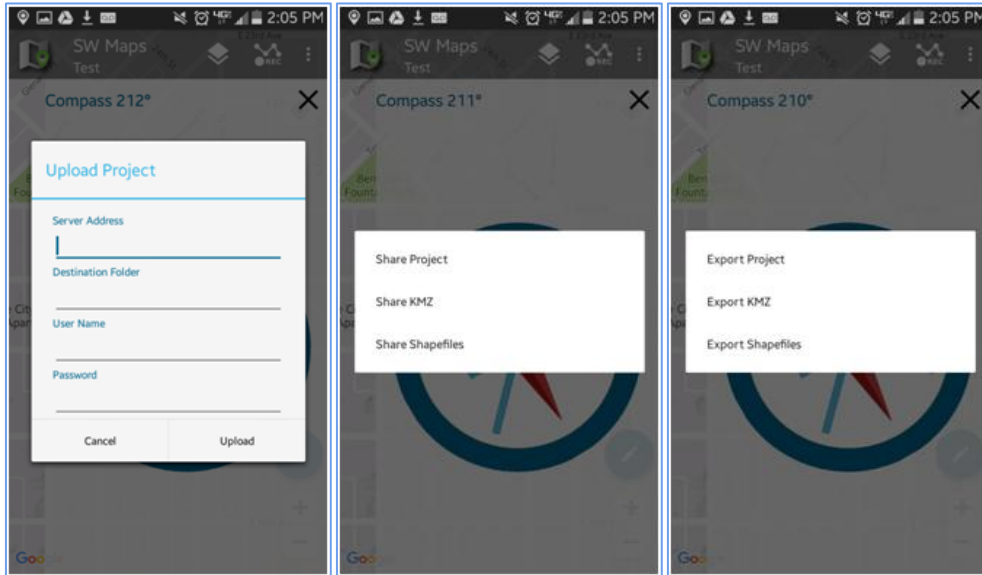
2:05 PM
SW Maps
Test
REC
Compass 212°
Upload Project
Server Address
Destination Folder
User Name
Password
Cancel
Upload
Goo

2:05 PM
SW Maps
Test
REC
Compass 211°
Share Project
Share KMZ
Share Shapefiles
Goo

2:05 PM
SW Maps
Test
REC
Compass 210°
Export Project
Export KMZ
Export Shapefiles
Goo